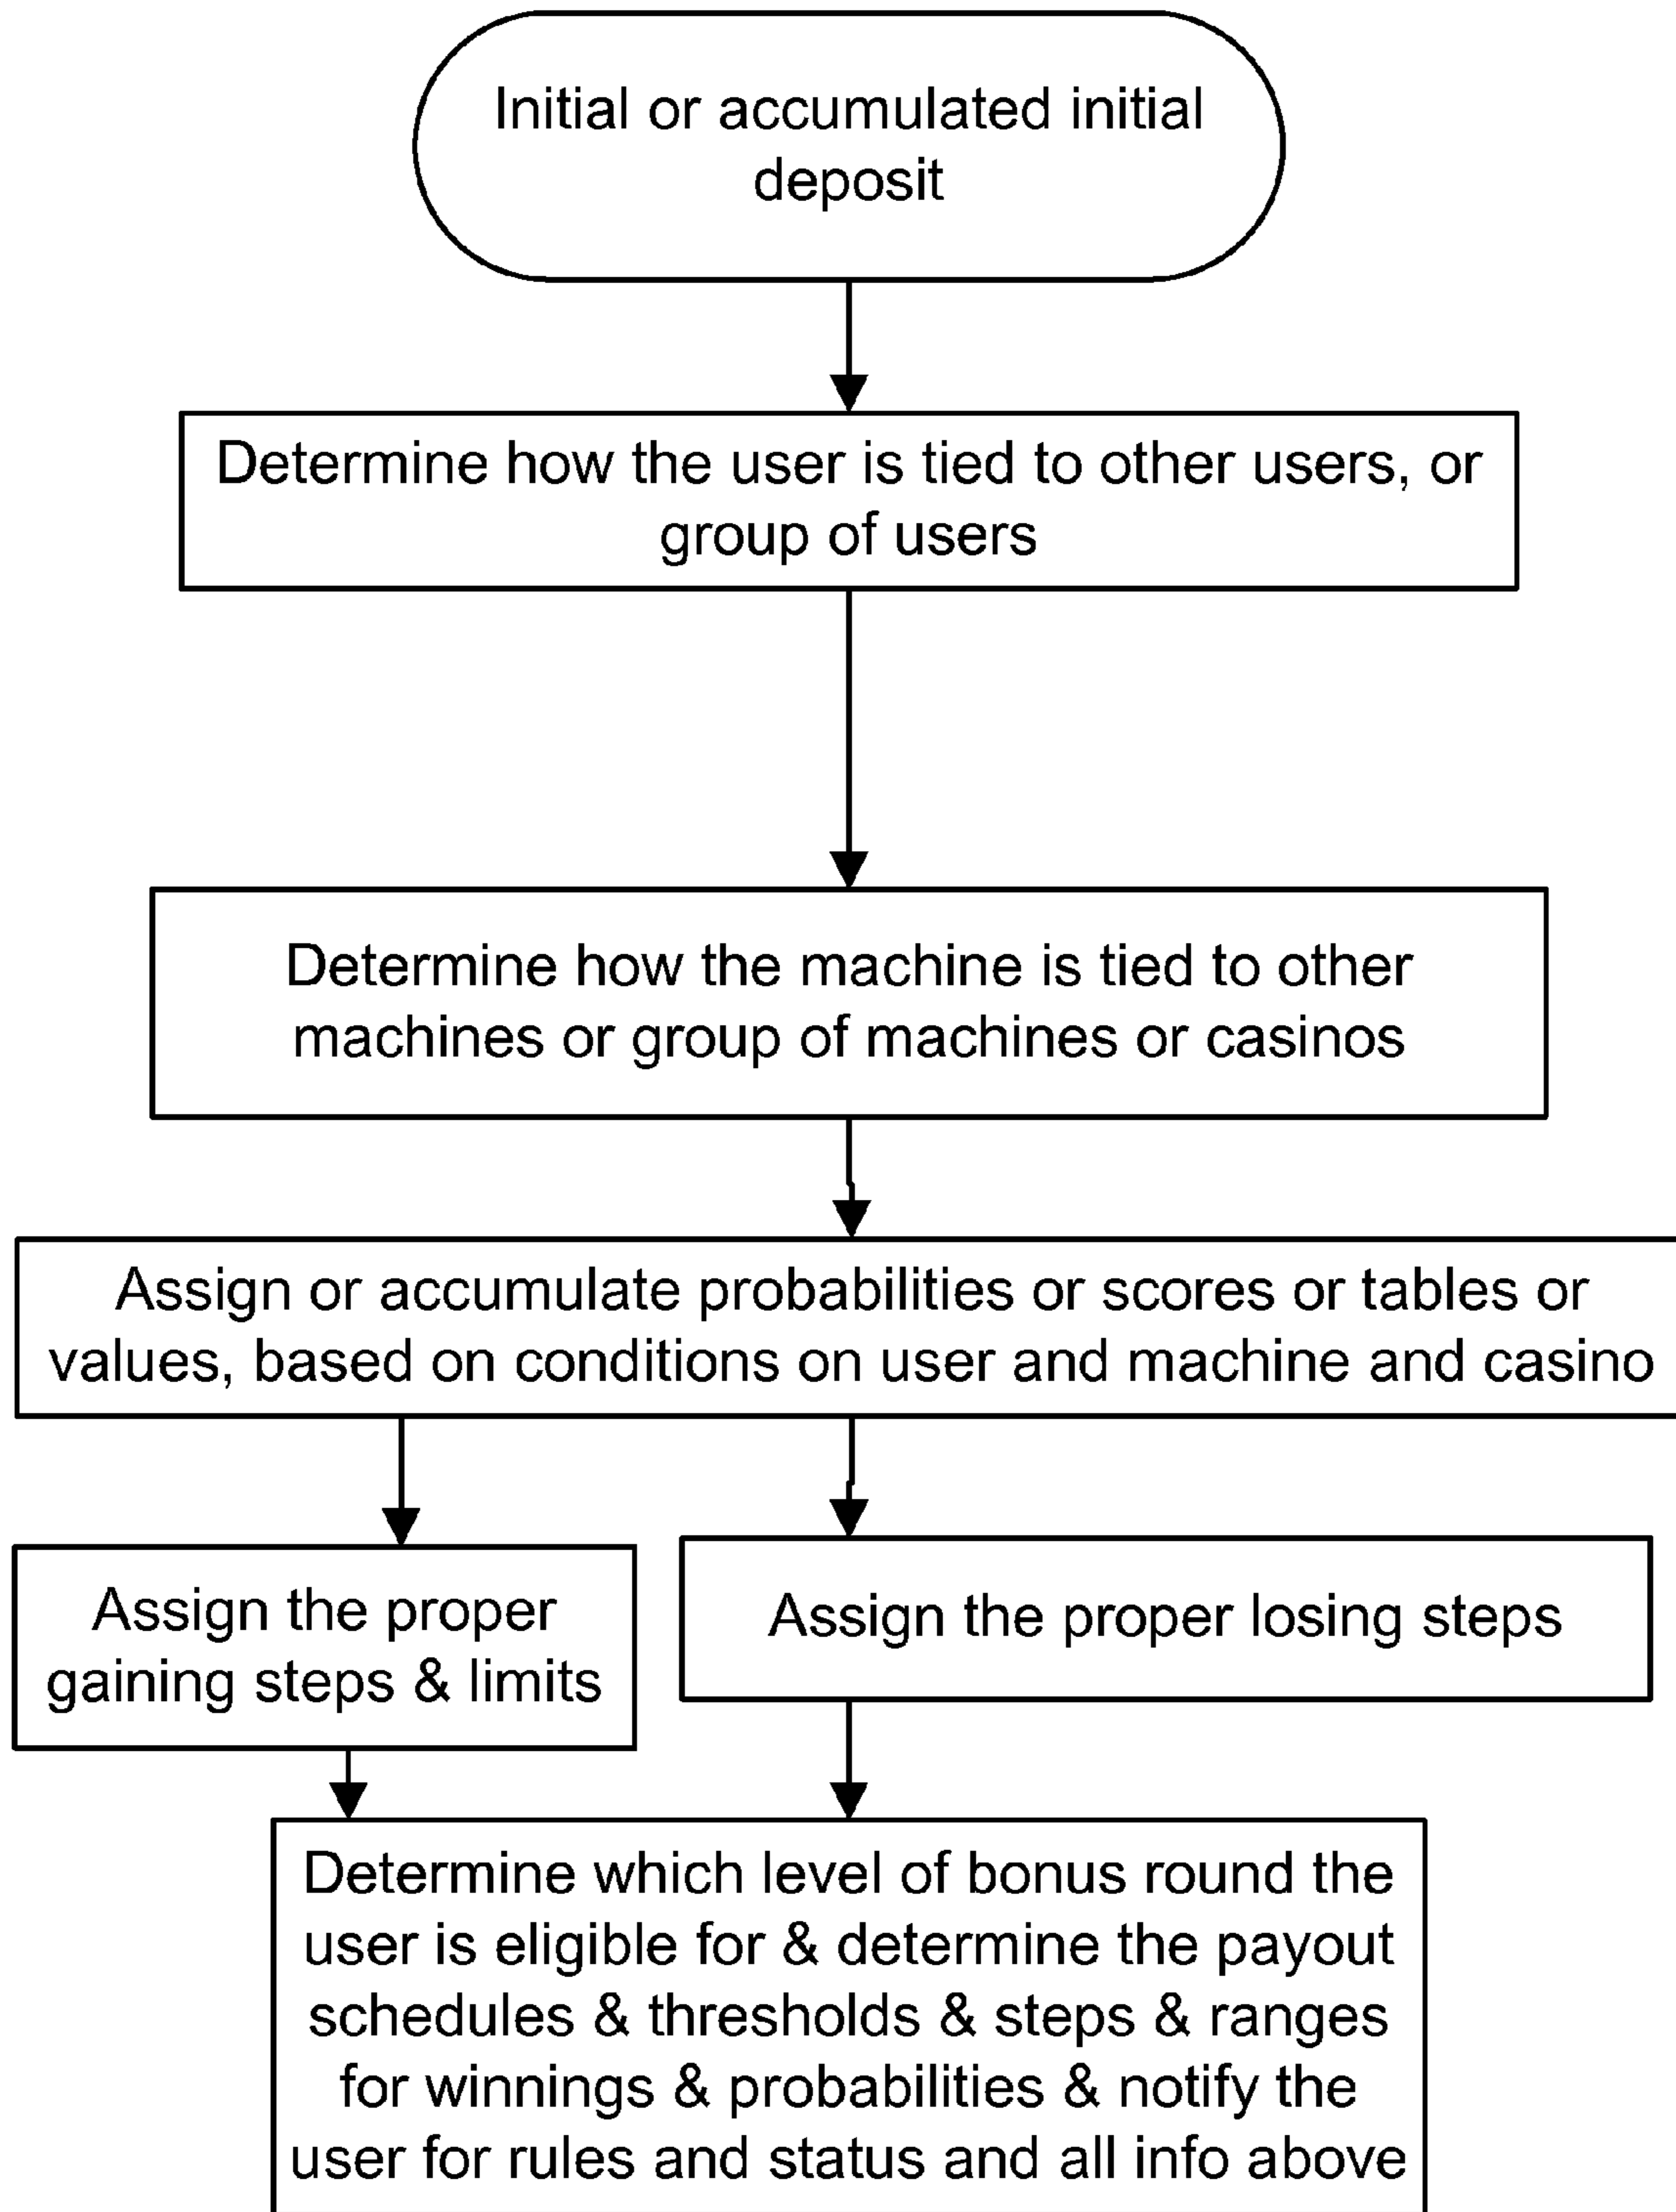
Initial or accumulated initial deposit

Determine how the user is tied to other users, or group of users

Determine how the machine is tied to other machines or group of machines or casinos

Assign or accumulate probabilities or scores or tables or values, based on conditions on user and machine and casino

Assign the proper gaining steps & limits

Assign the proper losing steps

Determine which level of bonus round the user is eligible for & determine the payout schedules & thresholds & steps & ranges for winnings & probabilities & notify the user for rules and status and all info above